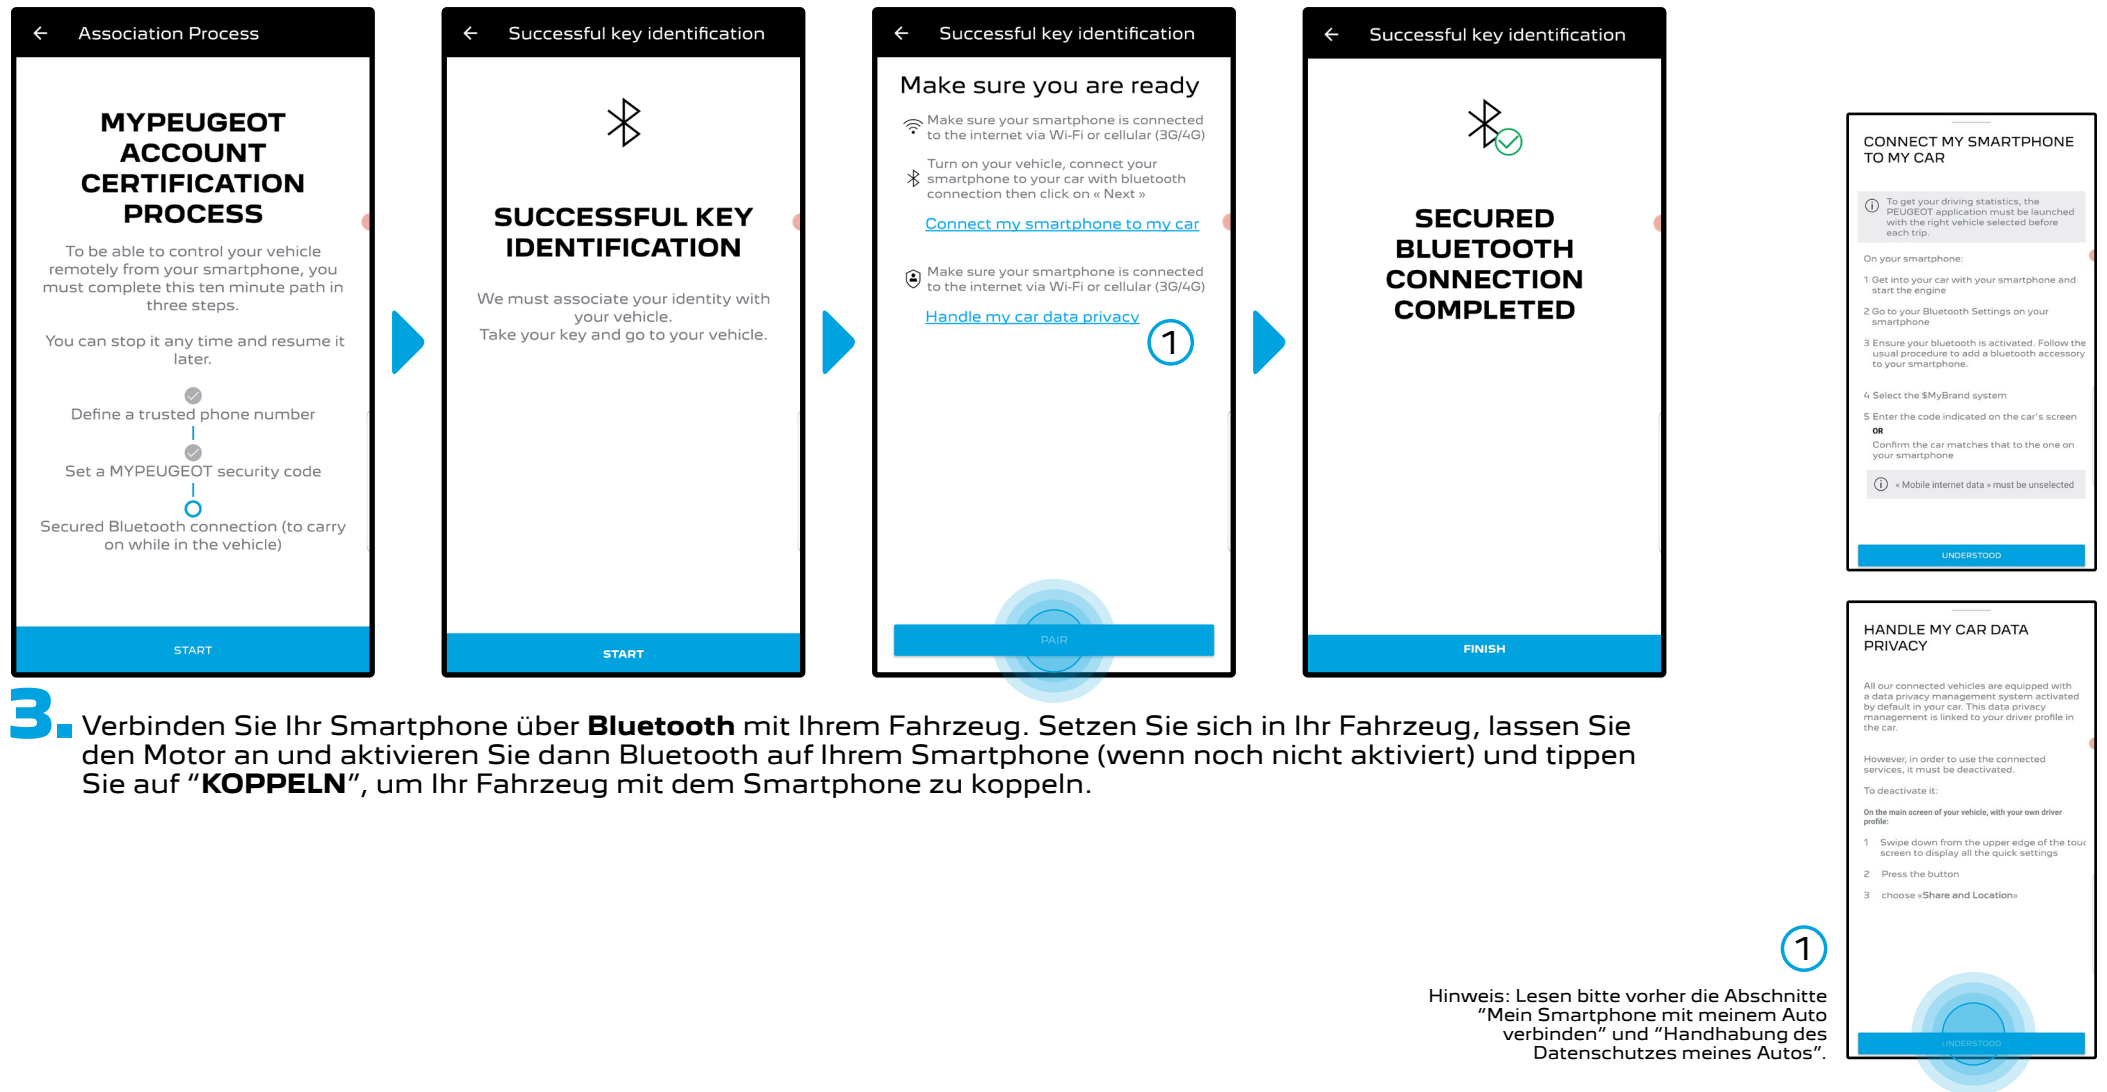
← Association Process

MYPEUGEOT ACCOUNT CERTIFICATION PROCESS

To be able to control your vehicle remotely from your smartphone, you must complete this ten minute path in three steps.

You can stop it any time and resume it later.

Define a trusted phone number

Set a MYPEUGEOT security code

Secured Bluetooth connection (to carry on while in the vehicle)

START

← Successful key identification

SUCCESSFUL KEY IDENTIFICATION

We must associate your identity with your vehicle.
Take your key and go to your vehicle.

START

← Successful key identification

Make sure you are ready

Make sure your smartphone is connected to the internet via Wi-Fi or cellular (3G/4G)

Turn on your vehicle, connect your smartphone to your car with bluetooth connection then click on « Next »

Connect my smartphone to my car

Make sure your smartphone is connected to the internet via Wi-Fi or cellular (3G/4G)

Handle my car data privacy

1

PAIR

← Successful key identification

SECURED BLUETOOTH CONNECTION COMPLETED

FINISH

CONNECT MY SMARTPHONE TO MY CAR

To get your driving statistics, the PEUGEOT application must be launched with the right vehicle selected before each trip.

On your smartphone:

1 Get into your car with your smartphone and start the engine

2 Go to your Bluetooth Settings on your smartphone

3 Ensure your bluetooth is activated. Follow the usual procedure to add a bluetooth accessory to your smartphone.

4 Select the $MyBrand system

5 Enter the code indicated on the car's screen
OR
Confirm the car matches that to the one on your smartphone

« Mobile internet data » must be unselected

UNDERSTOOD

HANDLE MY CAR DATA PRIVACY

All our connected vehicles are equipped with a data privacy management system activated by default in your car. This data privacy management is linked to your driver profile in the car.

However, in order to use the connected services, it must be deactivated.

To deactivate it:

On the main screen of your vehicle, with your own driver profile:

1 Swipe down from the upper edge of the touc screen to display all the quick settings

2 Press the button

3 choose «Share and Location»

UNDERSTOOD

3. Verbinden Sie Ihr Smartphone über **Bluetooth** mit Ihrem Fahrzeug. Setzen Sie sich in Ihr Fahrzeug, lassen Sie den Motor an und aktivieren Sie dann Bluetooth auf Ihrem Smartphone (wenn noch nicht aktiviert) und tippen Sie auf “**KOPPELN**”, um Ihr Fahrzeug mit dem Smartphone zu koppeln.

1

Hinweis: Lesen bitte vorher die Abschnitte “Mein Smartphone mit meinem Auto verbinden” und “Handhabung des Datenschutzes meines Autos”.